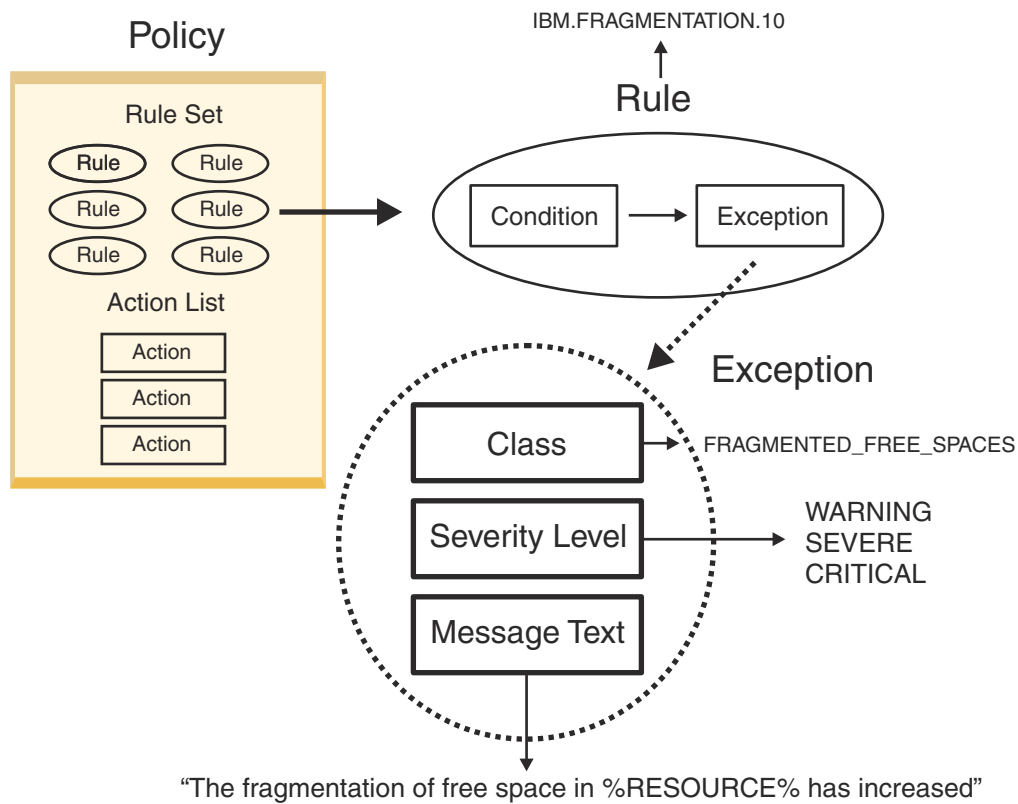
Policy

Rule Set

Rule Rule
Rule Rule
Rule Rule

Action List

Action
Action
Action

IBM.FRAGMENTATION.10

Rule

Condition

Exception

Exception

Class

FRAGMENTED_FREE_SPACES

Severity Level

WARNING
SEVERE
CRITICAL

Message Text

“The fragmentation of free space in %RESOURCE% has increased”